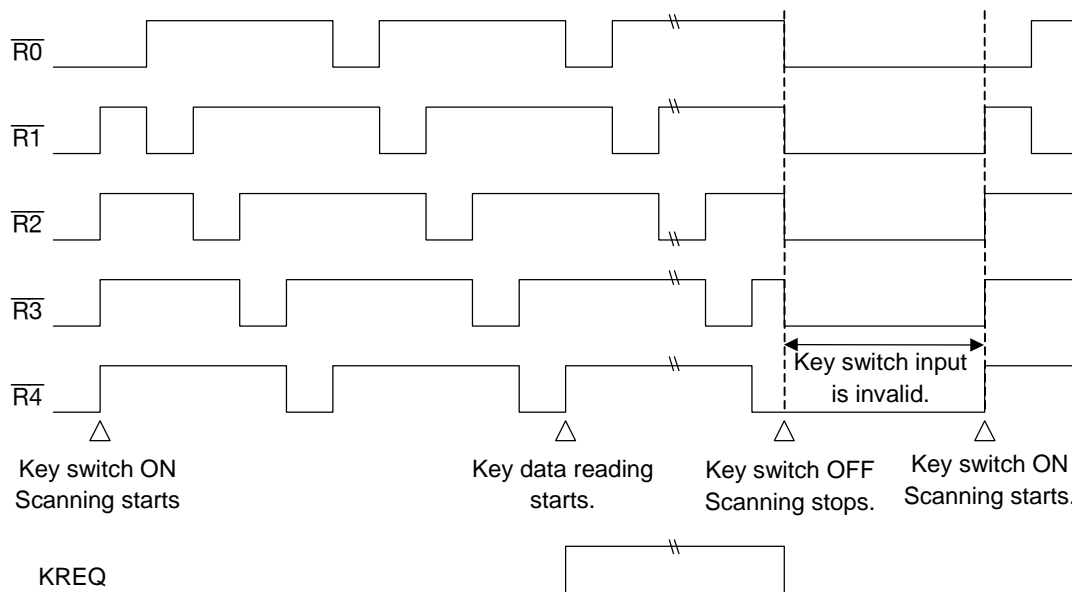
$\overline{R0}$

$\overline{R1}$

$\overline{R2}$

$\overline{R3}$

$\overline{R4}$

Key switch input is invalid.

Key switch ON Scanning starts

Key data reading starts.

Key switch OFF Scanning stops.

Key switch ON Scanning starts.

KREQ